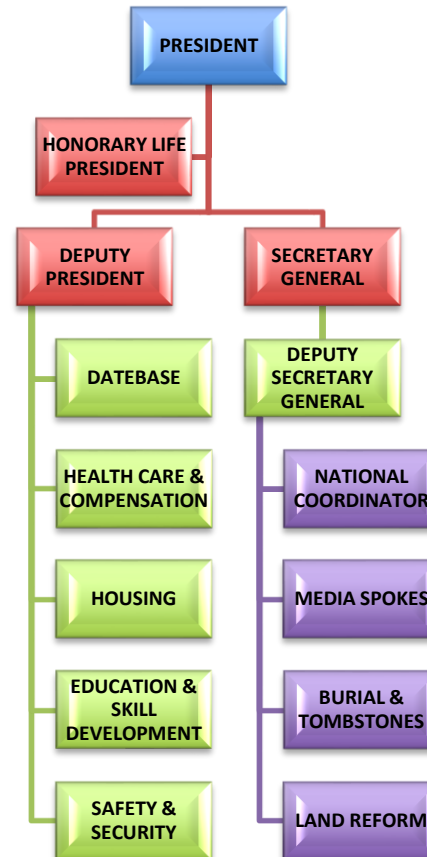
PRESIDENT

HONORARY LIFE PRESIDENT

DEPUTY PRESIDENT

SECRETARY GENERAL

DATEBASE

HEALTH CARE & COMPENSATION

HOUSING

EDUCATION & SKILL DEVELOPMENT

SAFETY & SECURITY

DEPUTY SECRETARY GENERAL

NATIONAL COORDINATOR

MEDIA SPOKES

BURIAL & TOMBSTONES

LAND REFORM